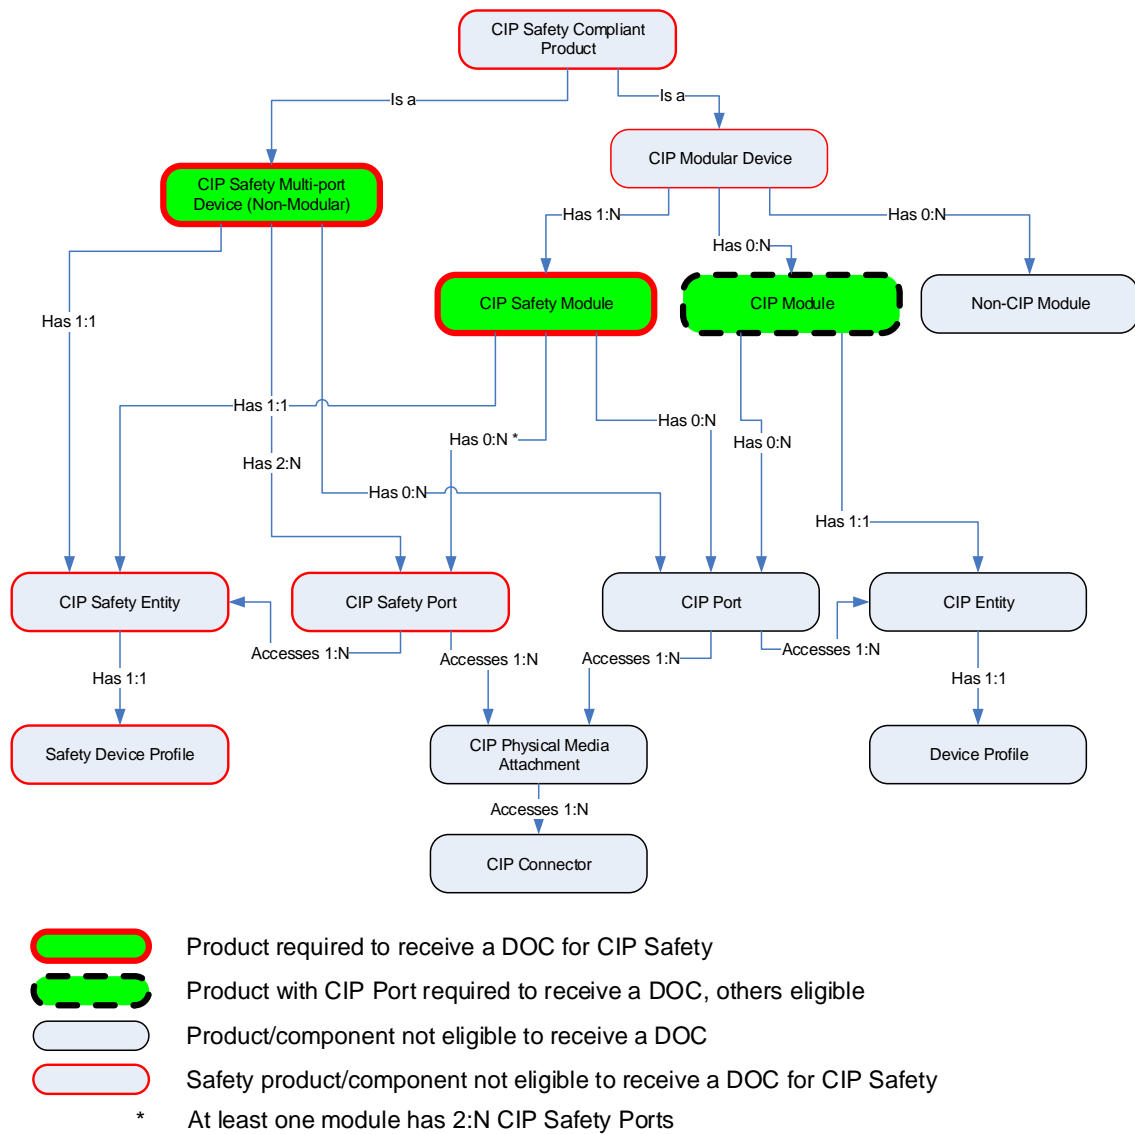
CIP Safety Compliant Product

Is a

Is a

CIP Modular Device

CIP Safety Multi-port Device (Non-Modular)

Has 1:N

Has 0:N

Has 0:N

CIP Safety Module

CIP Module

Non-CIP Module

Has 1:1

Has 1:1

Has 0:N *

Has 0:N

Has 0:N

Has 2:N

Has 0:N

Has 1:1

CIP Safety Entity

CIP Safety Port

CIP Port

CIP Entity

Accesses 1:N

Accesses 1:N

Accesses 1:N

Accesses 1:N

Has 1:1

Has 1:1

Safety Device Profile

CIP Physical Media Attachment

Device Profile

Accesses 1:N

CIP Connector

Product required to receive a DOC for CIP Safety

Product with CIP Port required to receive a DOC, others eligible

Product/component not eligible to receive a DOC

Safety product/component not eligible to receive a DOC for CIP Safety

* At least one module has 2:N CIP Safety Ports